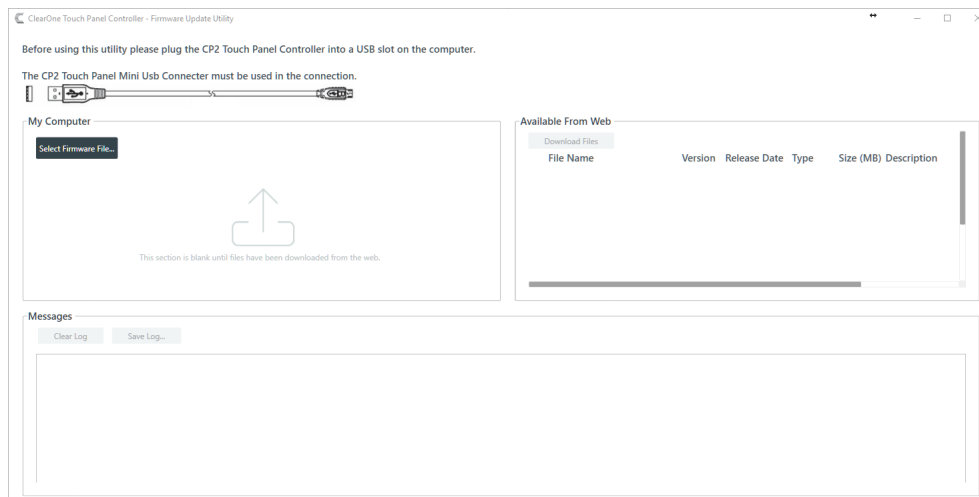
ClearOne Touch Panel Controller - Firmware Update Utility

Before using this utility please plug the CP2 Touch Panel Controller into a USB slot on the computer.

The CP2 Touch Panel Mini Usb Connecter must be used in the connection.

My Computer

Select Firmware File...

This section is blank until files have been downloaded from the web.

Available From Web

Download Files

| File Name | Version | Release Date | Type | Size (MB) | Description |
|---|---|---|---|---|---|

Messages

Clear Log

Save Log...